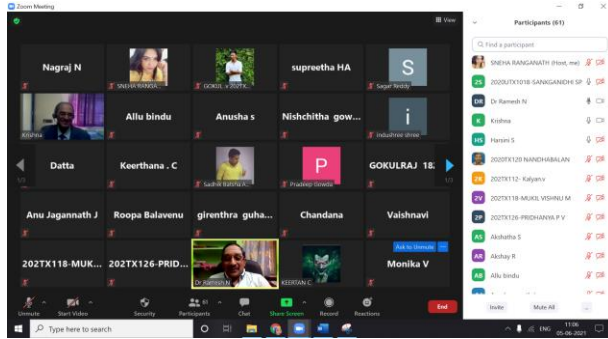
Zoom Meeting

View

Nagraj N
SNEHA RANGA...
GOKUL + 202TX...
supreetha HA
S
Sagar Reddy

Krishna
Allu bindu
Anusha s
Nishchitha gow...
i
indushree shree

Datta
Keerthana . C
Sadhik Batsha A...
P
Pradeep Gowda
GOKULRAJ 18...

1/3
1/3

Anu Jagannath J
Roopa Balavenu
girenthra guha...
Chandana
Vaishnavi

202TX118-MUK...
202TX126-PRID...
Dr Ramesh N
KEERTAN C
Ask to Unmute
Monika V

Unmute
Start Video
Security
Participants 61
Chat
Share Screen
Record
Reactions
End

Participants (61)

Find a participant

SNEHA RANGANATH (Host, me)
2S 2020UTX1018-SANKGANIDHI SP
DR Dr Ramesh N
K Krishna
HS Harini S
2020TX120 NANDHABALAN
2K 202TX112- Kalyan.v
2V 202TX118-MUKIL VISHNU M
2P 202TX126-PRIDHANYA P V
AS Akshatha S
AR Akshay R
AB Allu bindu

Invite
Mute All
...

Type here to search

ENG
11:06
05-06-2021